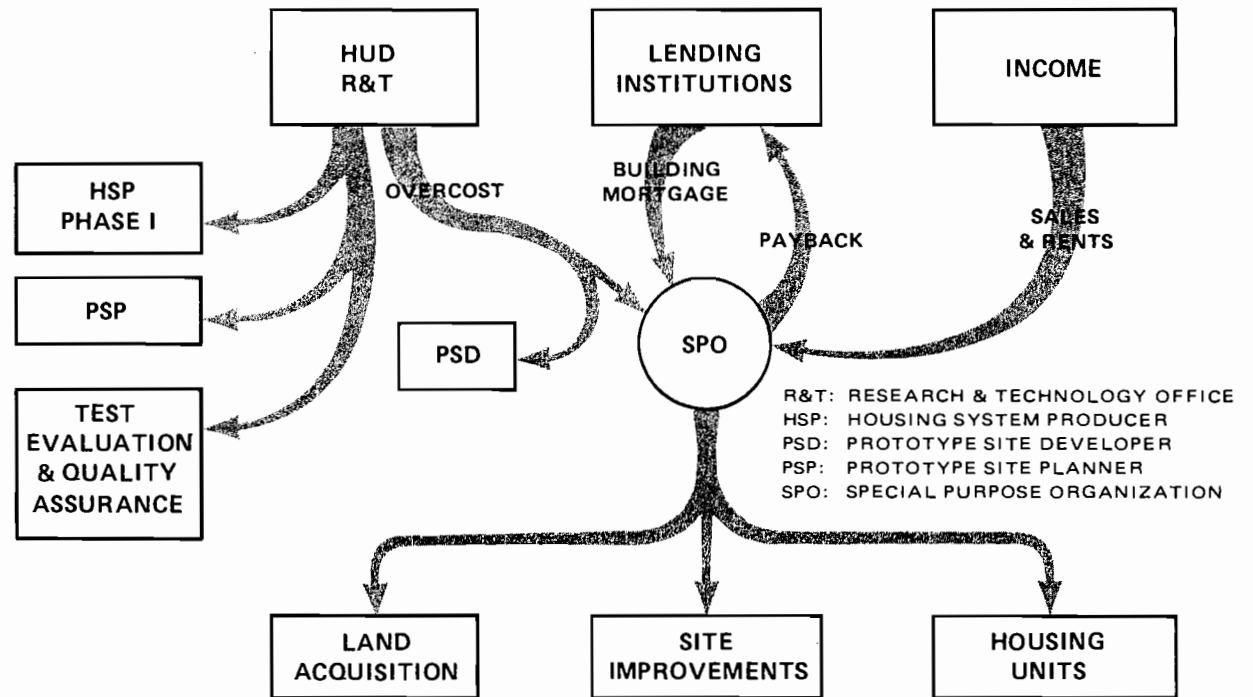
HUD R&T

LENDING INSTITUTIONS

INCOME

HSP PHASE I

OVERCOST

BUILDING MORTGAGE

PAYBACK

SALES & RENTS

PSP

PSD

SPO

TEST EVALUATION & QUALITY ASSURANCE

R&T: RESEARCH & TECHNOLOGY OFFICE
HSP: HOUSING SYSTEM PRODUCER
PSD: PROTOTYPE SITE DEVELOPER
PSP: PROTOTYPE SITE PLANNER
SPO: SPECIAL PURPOSE ORGANIZATION

LAND ACQUISITION

SITE IMPROVEMENTS

HOUSING UNITS